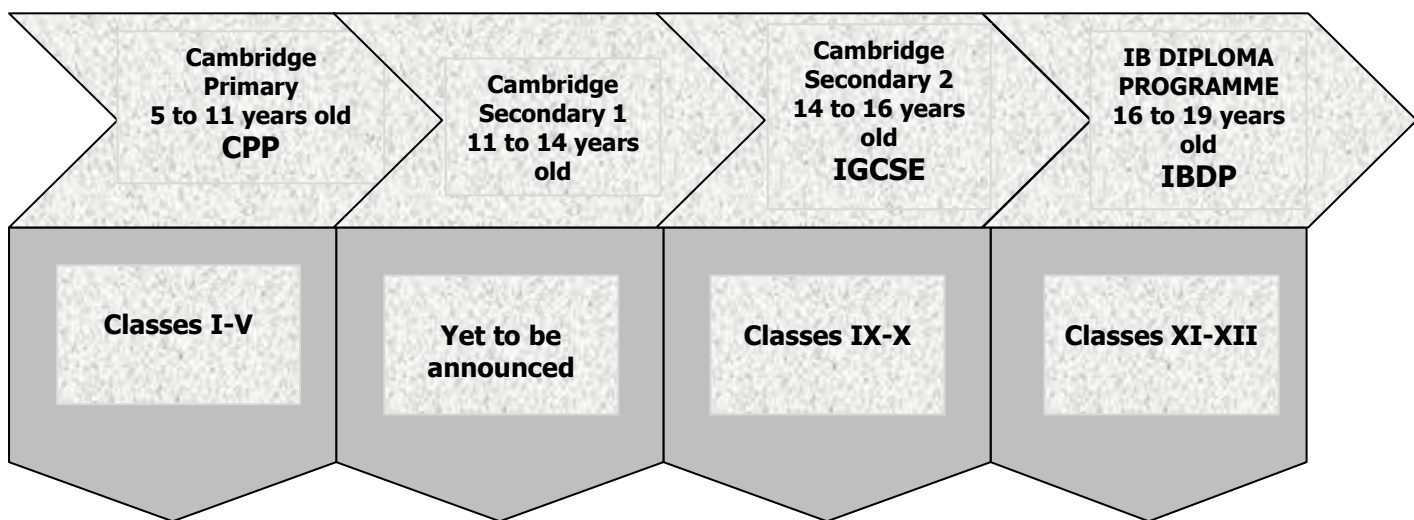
Cambridge Primary 5 to 11 years old
CPP

Cambridge Secondary 1 11 to 14 years old

Cambridge Secondary 2 14 to 16 years old
IGCSE

IB DIPLOMA PROGRAMME 16 to 19 years old
IBDP

Classes I-V

Yet to be announced

Classes IX-X

Classes XI-XII